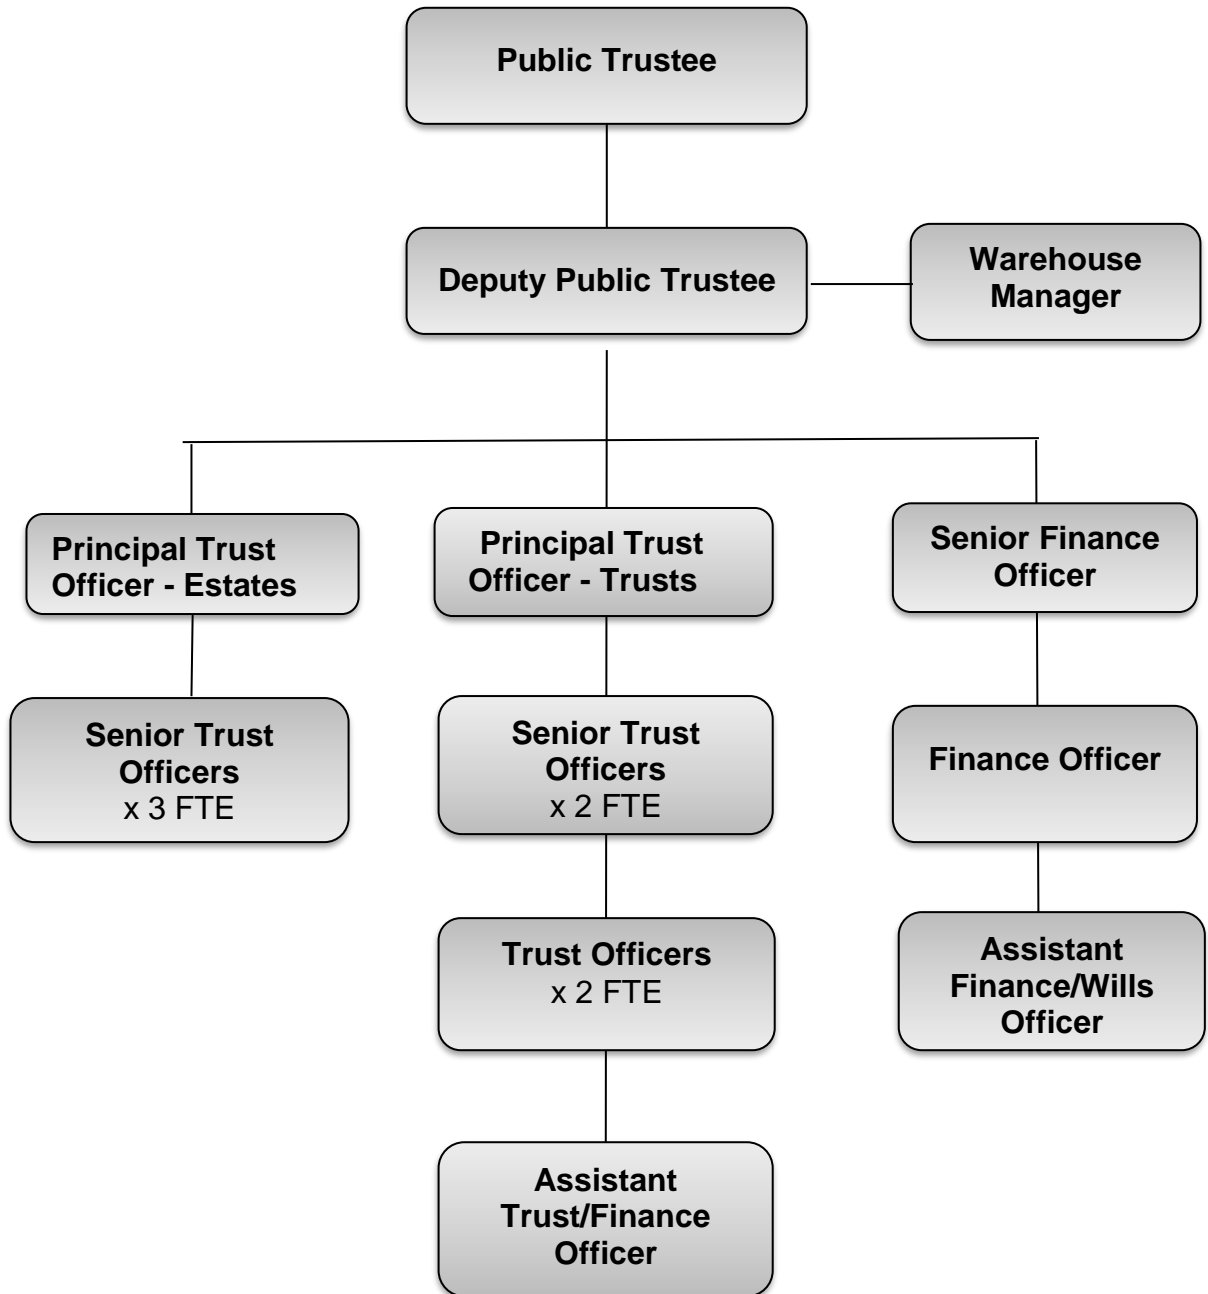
Public Trustee

Deputy Public Trustee

Warehouse Manager

Principal Trust Officer - Estates

Senior Trust Officers
x 3 FTE

Principal Trust Officer - Trusts

Senior Trust Officers
x 2 FTE

Trust Officers
x 2 FTE

Assistant Trust/Finance Officer

Senior Finance Officer

Finance Officer

Assistant Finance/Wills Officer